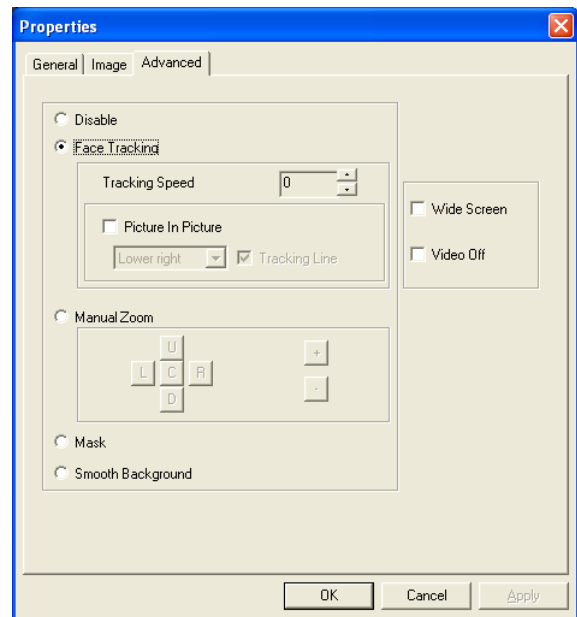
Properties

General | Image | Advanced

Disable
Face Tracking
Tracking Speed 0
Picture In Picture
Lower right
Tracking Line
Wide Screen
Video Off
Manual Zoom
U
L C R
D
+
-
Mask
Smooth Background

OK Cancel Apply